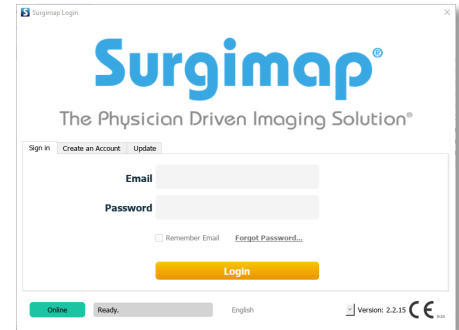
Surgimap Login

Surgimap®

The Physician Driven Imaging Solution®

Sign in | Create an Account | Update

Email

Password

Remember Email Forgot Password...

Login

Online Ready. English Version: 2.2.15 CE